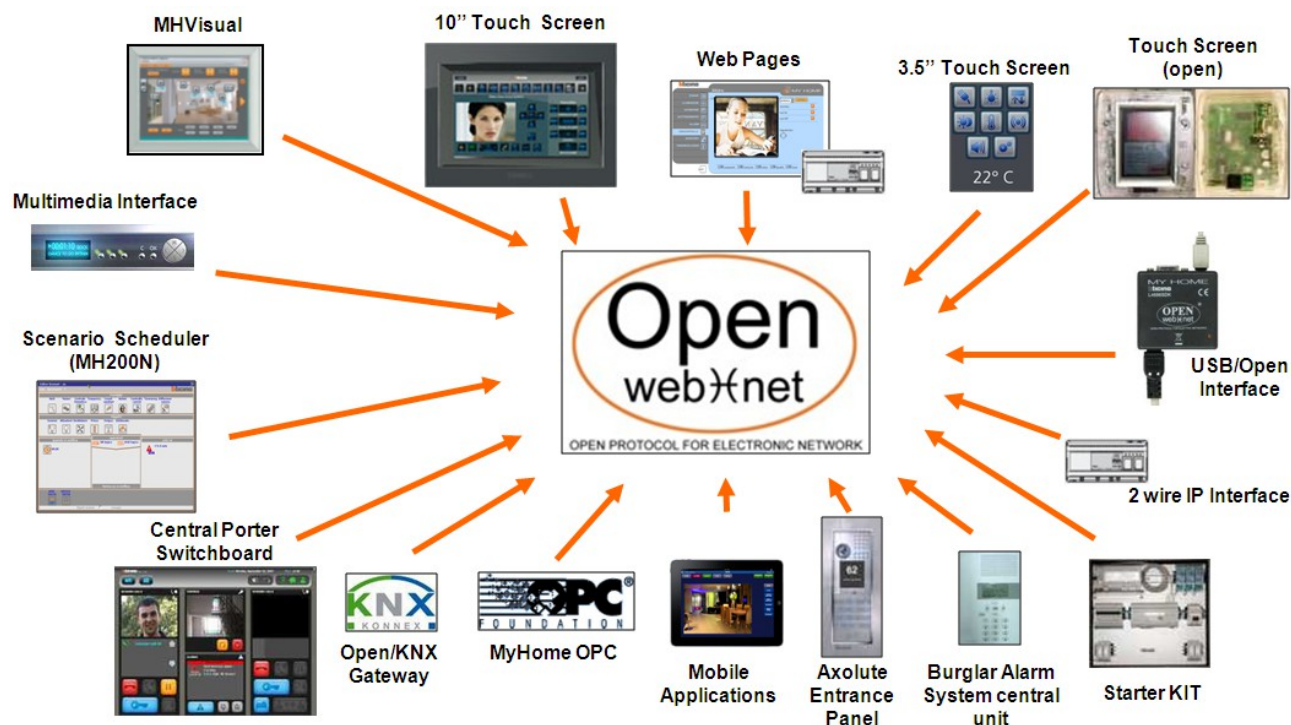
MHVisual

10'' Touch Screen

Web Pages

3.5'' Touch Screen

22° C

Touch Screen (open)

Multimedia Interface

Open
web net

OPEN PROTOCOL FOR ELECTRONIC NETWORK

MY HOME
OPEN
CE

USB/Open Interface

Scenario Scheduler (MH200N)

2 wire IP Interface

Central Porter Switchboard

KNX
KONNEX

Open/KNX Gateway

OPC
FOUNDATION

MyHome OPC

Mobile Applications

Axolute Entrance Panel

Burglar Alarm System central unit

Starter KIT